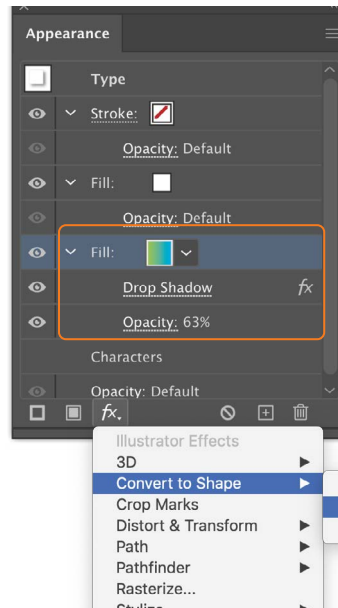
Appearance

Type

Stroke:

Opacity: Default

Fill:

Opacity: Default

Fill:

Drop Shadow

fx

Opacity: 63%

Characters

Opacity: Default

fx.

Illustrator Effects
3D
Convert to Shape
Crop Marks
Distort & Transform
Path
Pathfinder
Rasterize...
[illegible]